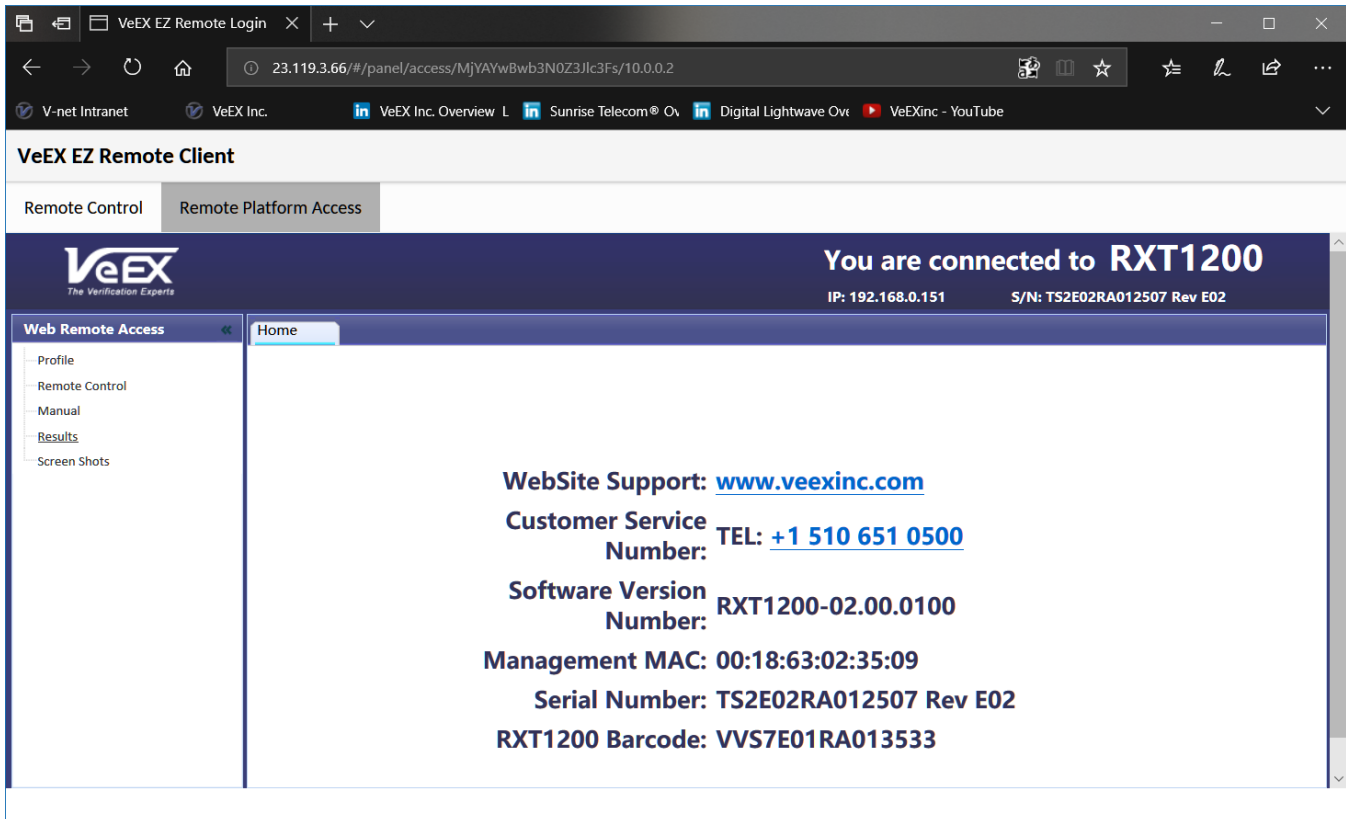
VeEX EZ Remote Login

23.119.3.66/#/panel/access/MjYAYwBwb3N0Z3Jlc3Fs/10.0.0.2

V-net Intranet
VeEX Inc.
VeEX Inc. Overview L
Sunrise Telecom® Ov
Digital Lightwave Ove
VeEXinc - YouTube

VeEX EZ Remote Client

Remote Control
Remote Platform Access

VeEX
The Verification Experts

You are connected to RXT1200
IP: 192.168.0.151
S/N: TS2E02RA012507 Rev E02

Web Remote Access
Profile
Remote Control
Manual
Results
Screen Shots

Home

WebSite Support: www.veexinc.com
Customer Service Number: TEL: +1 510 651 0500
Software Version Number: RXT1200-02.00.0100
Management MAC: 00:18:63:02:35:09
Serial Number: TS2E02RA012507 Rev E02
RXT1200 Barcode: VVS7E01RA013533